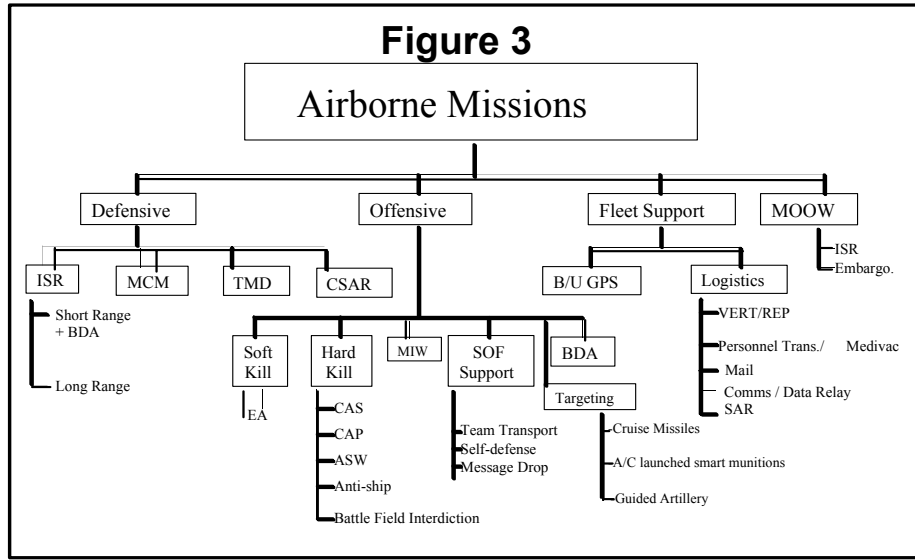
Figure 3

Airborne Missions

Defensive

Offensive

Fleet Support

MOOW

ISR

Embargo.

ISR

MCM

TMD

CSAR

Short Range + BDA

Long Range

B/U GPS

Logistics

VERT/REP

Personnel Trans./ Medivac

Mail

Comms / Data Relay

SAR

Soft Kill

EA

Hard Kill

CAS

CAP

ASW

Anti-ship

Battle Field Interdiction

MIW

SOF Support

Team Transport

Self-defense

Message Drop

BDA

Targeting

Cruise Missiles

A/C launched smart munitions

Guided Artillery